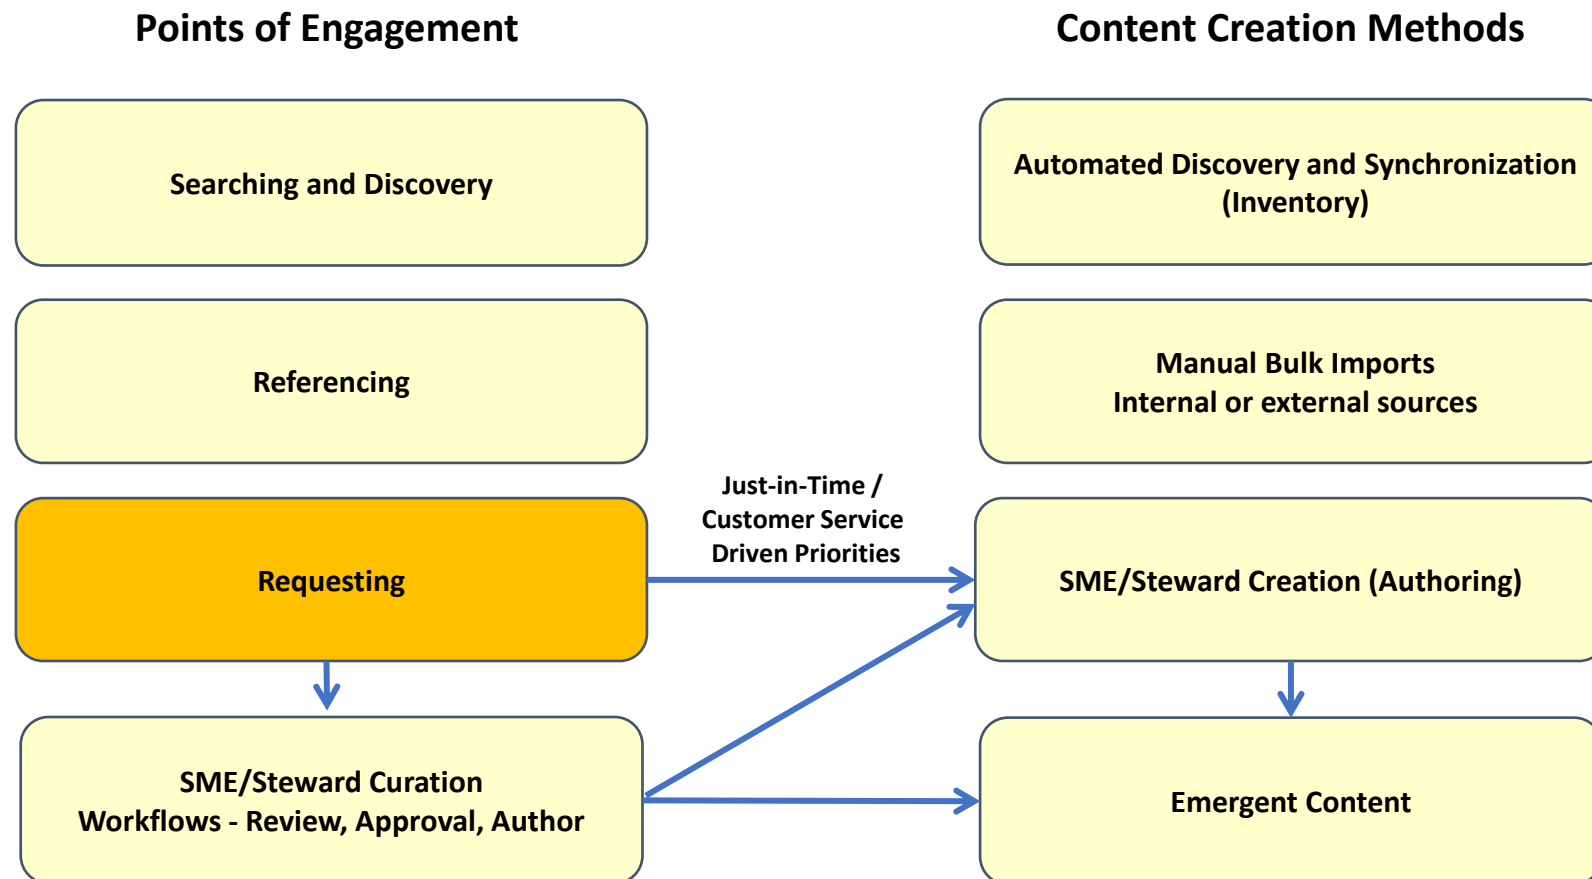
Points of Engagement

Content Creation Methods

Searching and Discovery

Automated Discovery and Synchronization (Inventory)

Referencing

Manual Bulk Imports
Internal or external sources

Just-in-Time / Customer Service Driven Priorities

Requesting

SME/Steward Creation (Authoring)

SME/Steward Curation
Workflows - Review, Approval, Author

Emergent Content